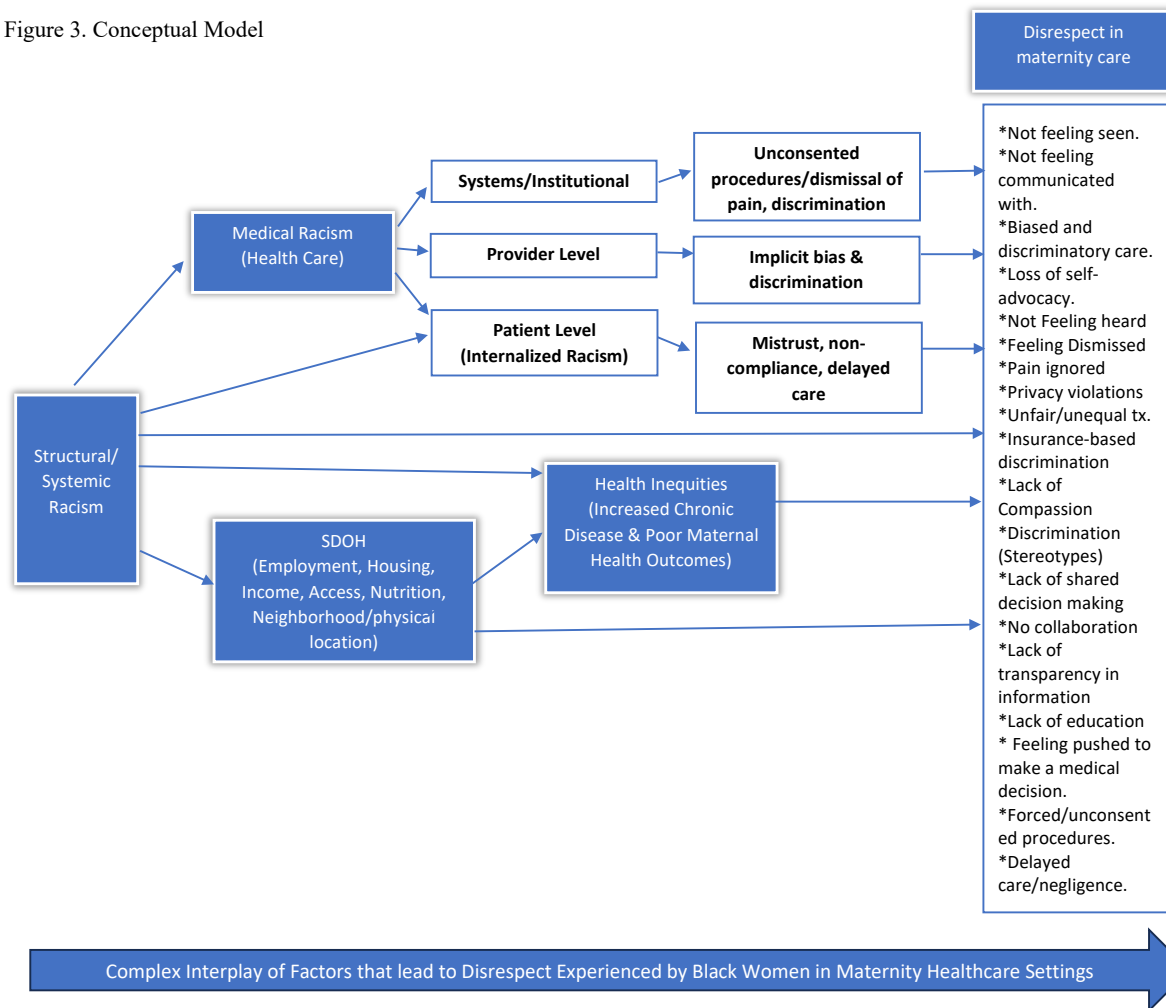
Figure 3. Conceptual Model

Disrespect in maternity care

Medical Racism (Health Care)

Systems/Institutional

Unconsented procedures/dismissal of pain, discrimination

Provider Level

Implicit bias & discrimination

Patient Level (Internalized Racism)

Mistrust, non-compliance, delayed care

Structural/ Systemic Racism

Health Inequities (Increased Chronic Disease & Poor Maternal Health Outcomes)

SDOH (Employment, Housing, Income, Access, Nutrition, Neighborhood/physicai location)

*Not feeling seen.
*Not feeling communicated with.
*Biased and discriminatory care.
*Loss of self-advocacy.
*Not Feeling heard
*Feeling Dismissed
*Pain ignored
*Privacy violations
*Unfair/unequal tx.
*Insurance-based discrimination
*Lack of Compassion
*Discrimination (Stereotypes)
*Lack of shared decision making
*No collaboration
*Lack of transparency in information
*Lack of education
* Feeling pushed to make a medical decision.
*Forced/unconsented procedures.
*Delayed care/negligence.

Complex Interplay of Factors that lead to Disrespect Experienced by Black Women in Maternity Healthcare Settings